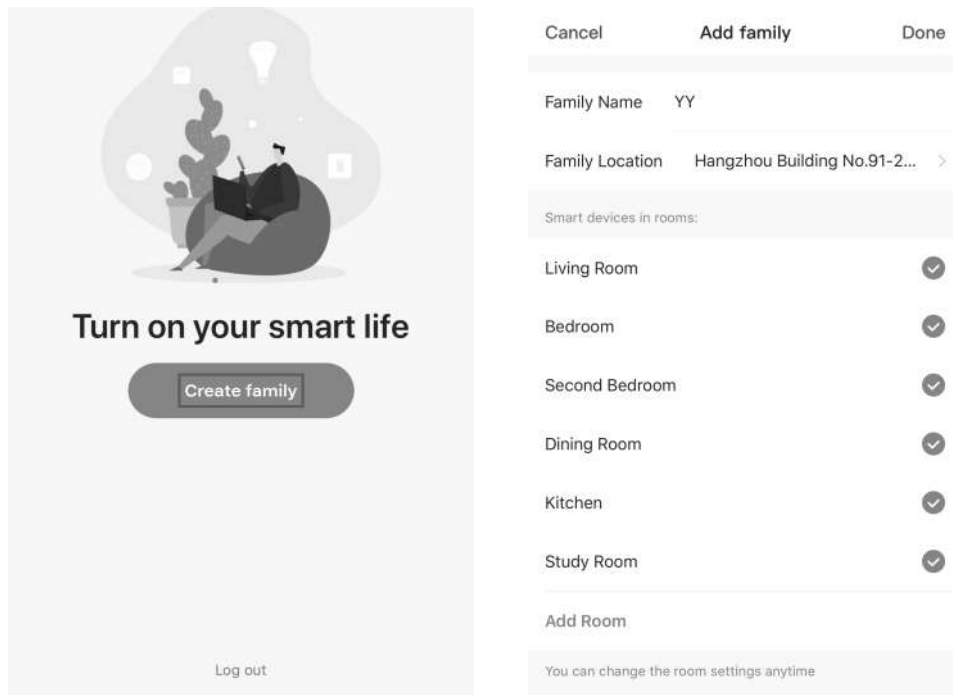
Turn on your smart life

Create family

Log out

Cancel Add family Done

Family Name YY

Family Location Hangzhou Building No.91-2...

Smart devices in rooms:

Living Room

Bedroom

Second Bedroom

Dining Room

Kitchen

Study Room

Add Room

You can change the room settings anytime